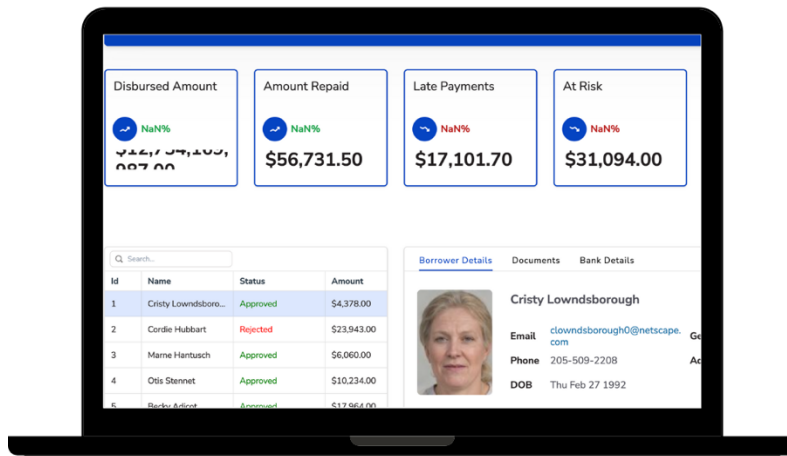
Disbursed Amount

NaN%

$12,754,105, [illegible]

Amount Repaid

NaN%

$56,731.50

Late Payments

NaN%

$17,101.70

At Risk

NaN%

$31,094.00

Search...

| Id | Name | Status | Amount |
|---|---|---|---|
| 1 | Cristy Lowndsboro... | Approved | $4,378.00 |
| 2 | Cordie Hubbart | Rejected | $23,943.00 |
| 3 | Marne Hantusch | Approved | $6,060.00 |
| 4 | Otis Stennet | Approved | $10,234.00 |
| 5 | Becky Adicot | Approved | $17,964.00 |

Borrower Details Documents Bank Details

Cristy Lowndsborough

Email clowndsborough0@netscape.com

Phone 205-509-2208

DOB Thu Feb 27 1992

Ge

Ac